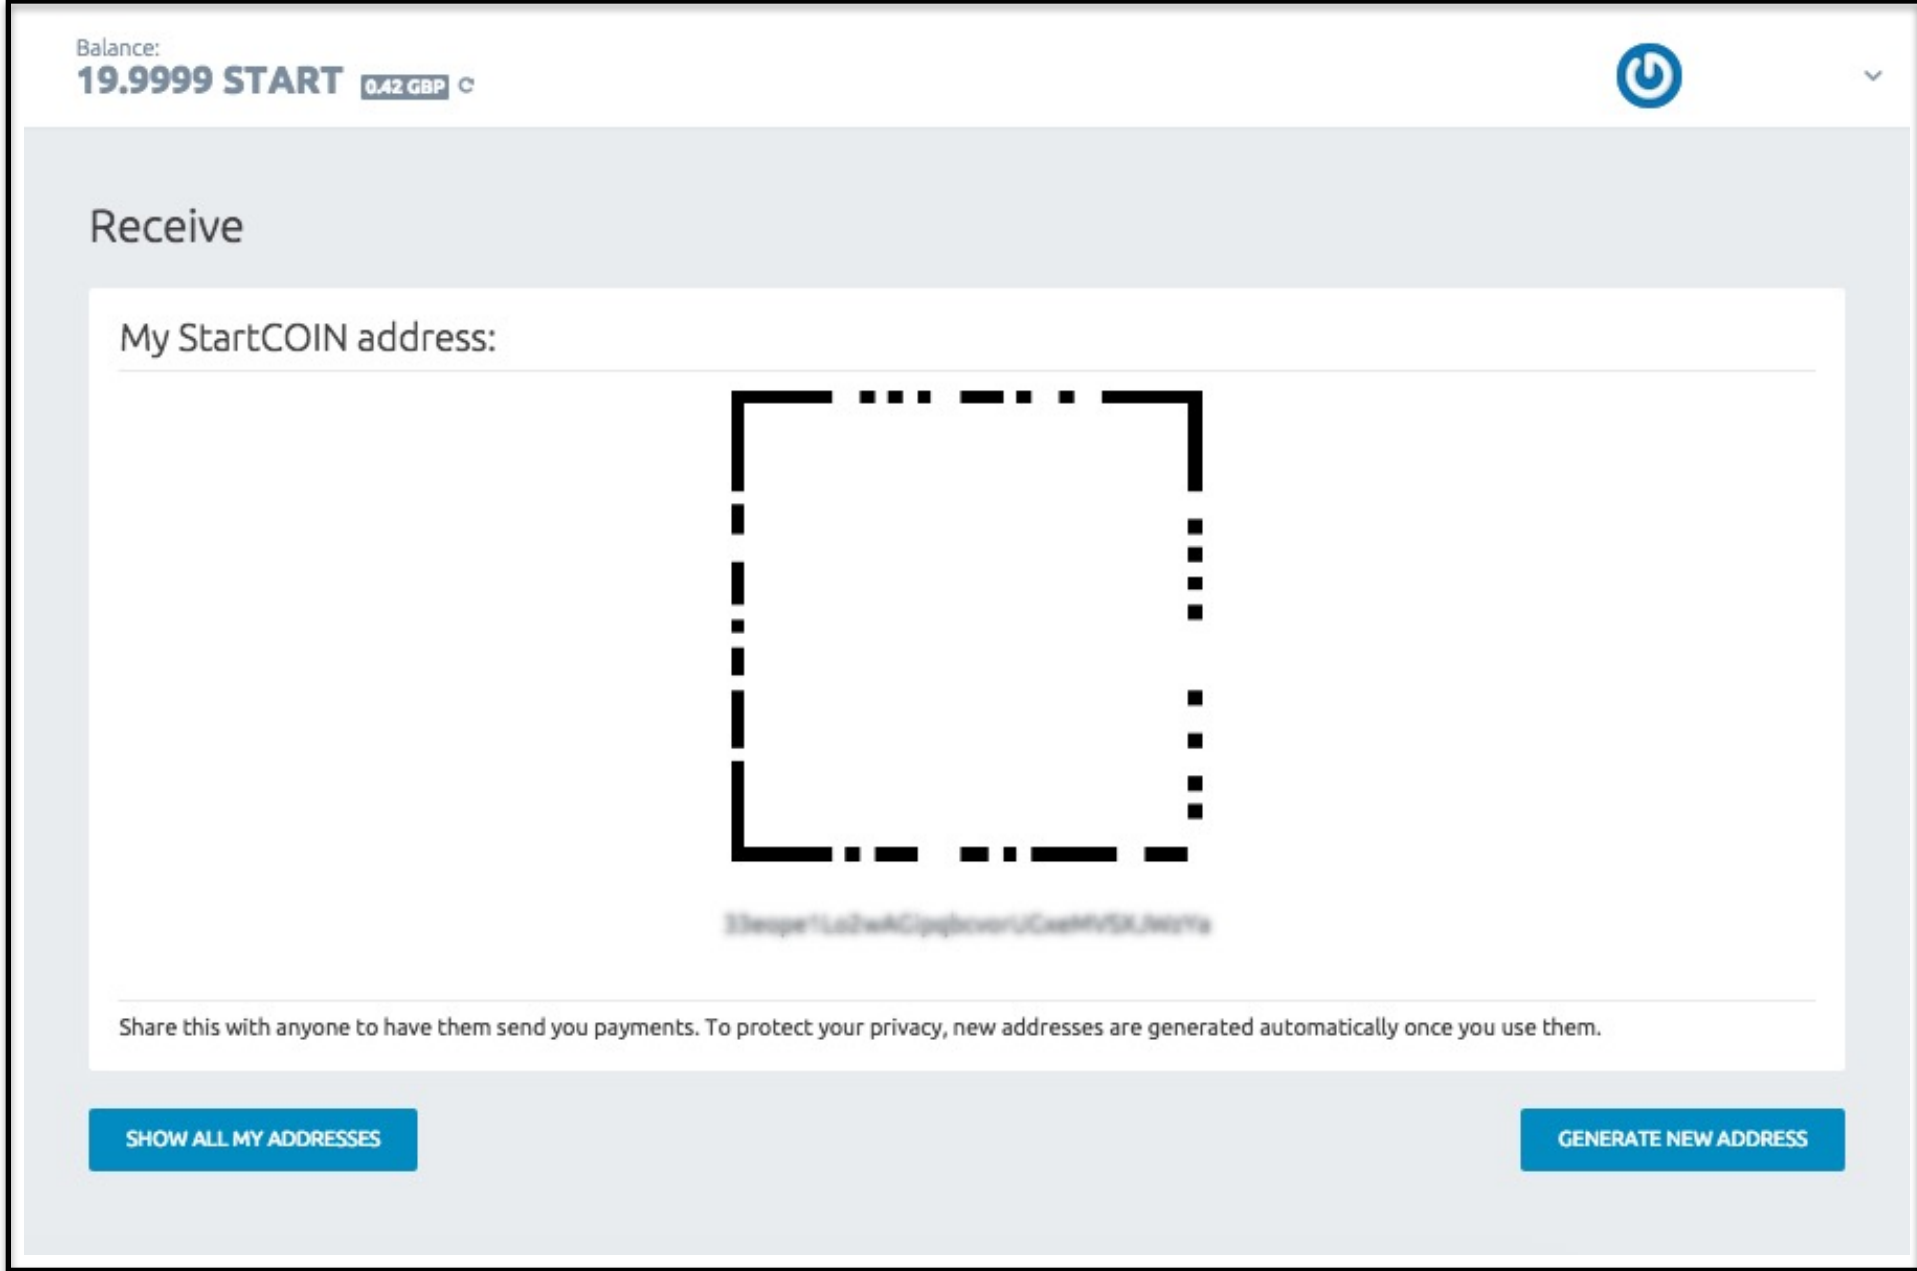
Balance:
19.9999 START 0.42 GBP

Receive

My StartCOIN address:

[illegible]

Share this with anyone to have them send you payments. To protect your privacy, new addresses are generated automatically once you use them.

SHOW ALL MY ADDRESSES

GENERATE NEW ADDRESS